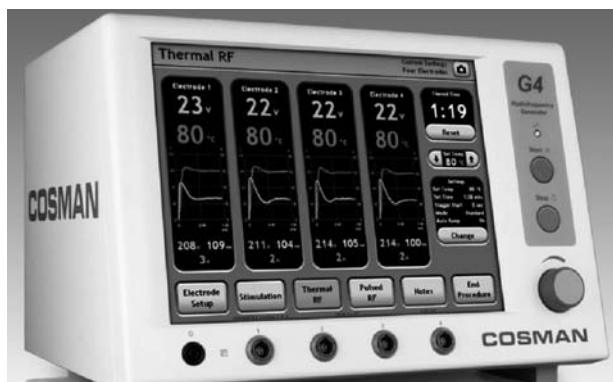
Thermal RF

Custom Settings
Four Electrodes

Electrode 1
23 v
80 °c
208 Ω 109 mA
3 w

Electrode 2
22 v
80 °c
211 Ω 104 mA
2 w

Electrode 3
22 v
80 °c
214 Ω 105 mA
2 w

Electrode 4
22 v
80 °c
214 Ω 100 mA
2 w

Elapsed Time
1:19
Reset

Set Temp
80 °c

Settings
Set Temp 80 °c
Set Time 1:30 min
Stagger Start 0 sec
Mode Standard
Auto Ramp On
Change

Electrode Setup
Stimulation
Thermal RF
Pulsed RF
Notes
End Procedure

G4
Radiofrequency Generator

Start
Stop

COSMAN

COSMAN

0
1
2
3
4